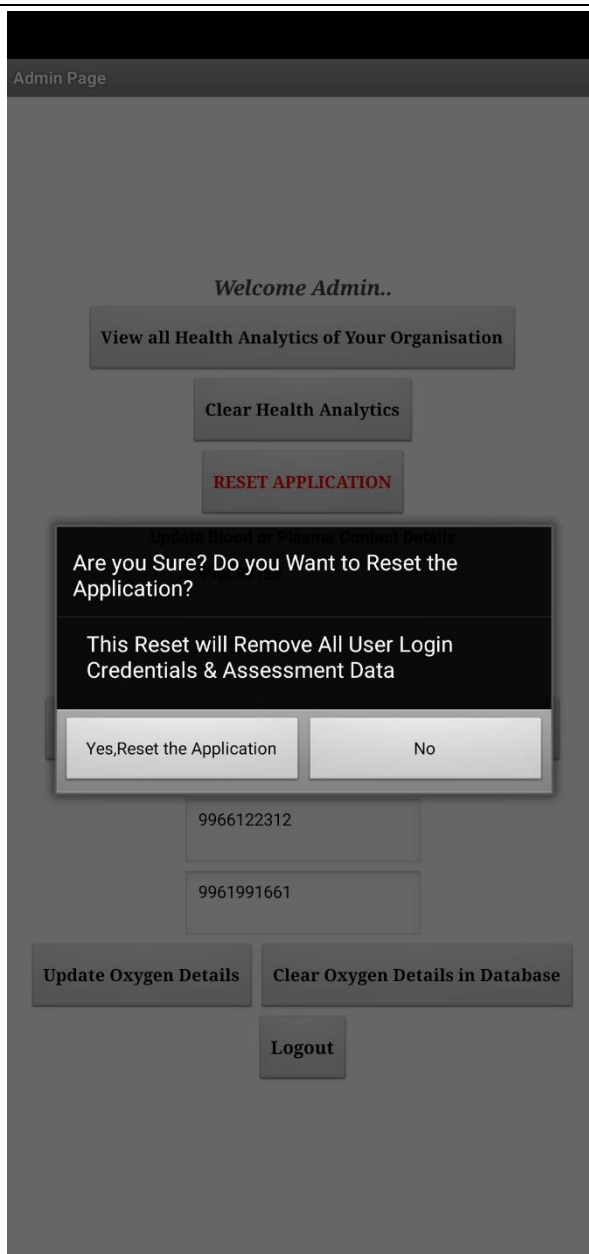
Admin Page

Welcome Admin..

View all Health Analytics of Your Organisation

Clear Health Analytics

RESET APPLICATION

Update Blood or Plasma Contact Details

Are you Sure? Do you Want to Reset the Application?

This Reset will Remove All User Login Credentials & Assessment Data

Yes,Reset the Application

No

9966122312

9961991661

Update Oxygen Details

Clear Oxygen Details in Database

Logout